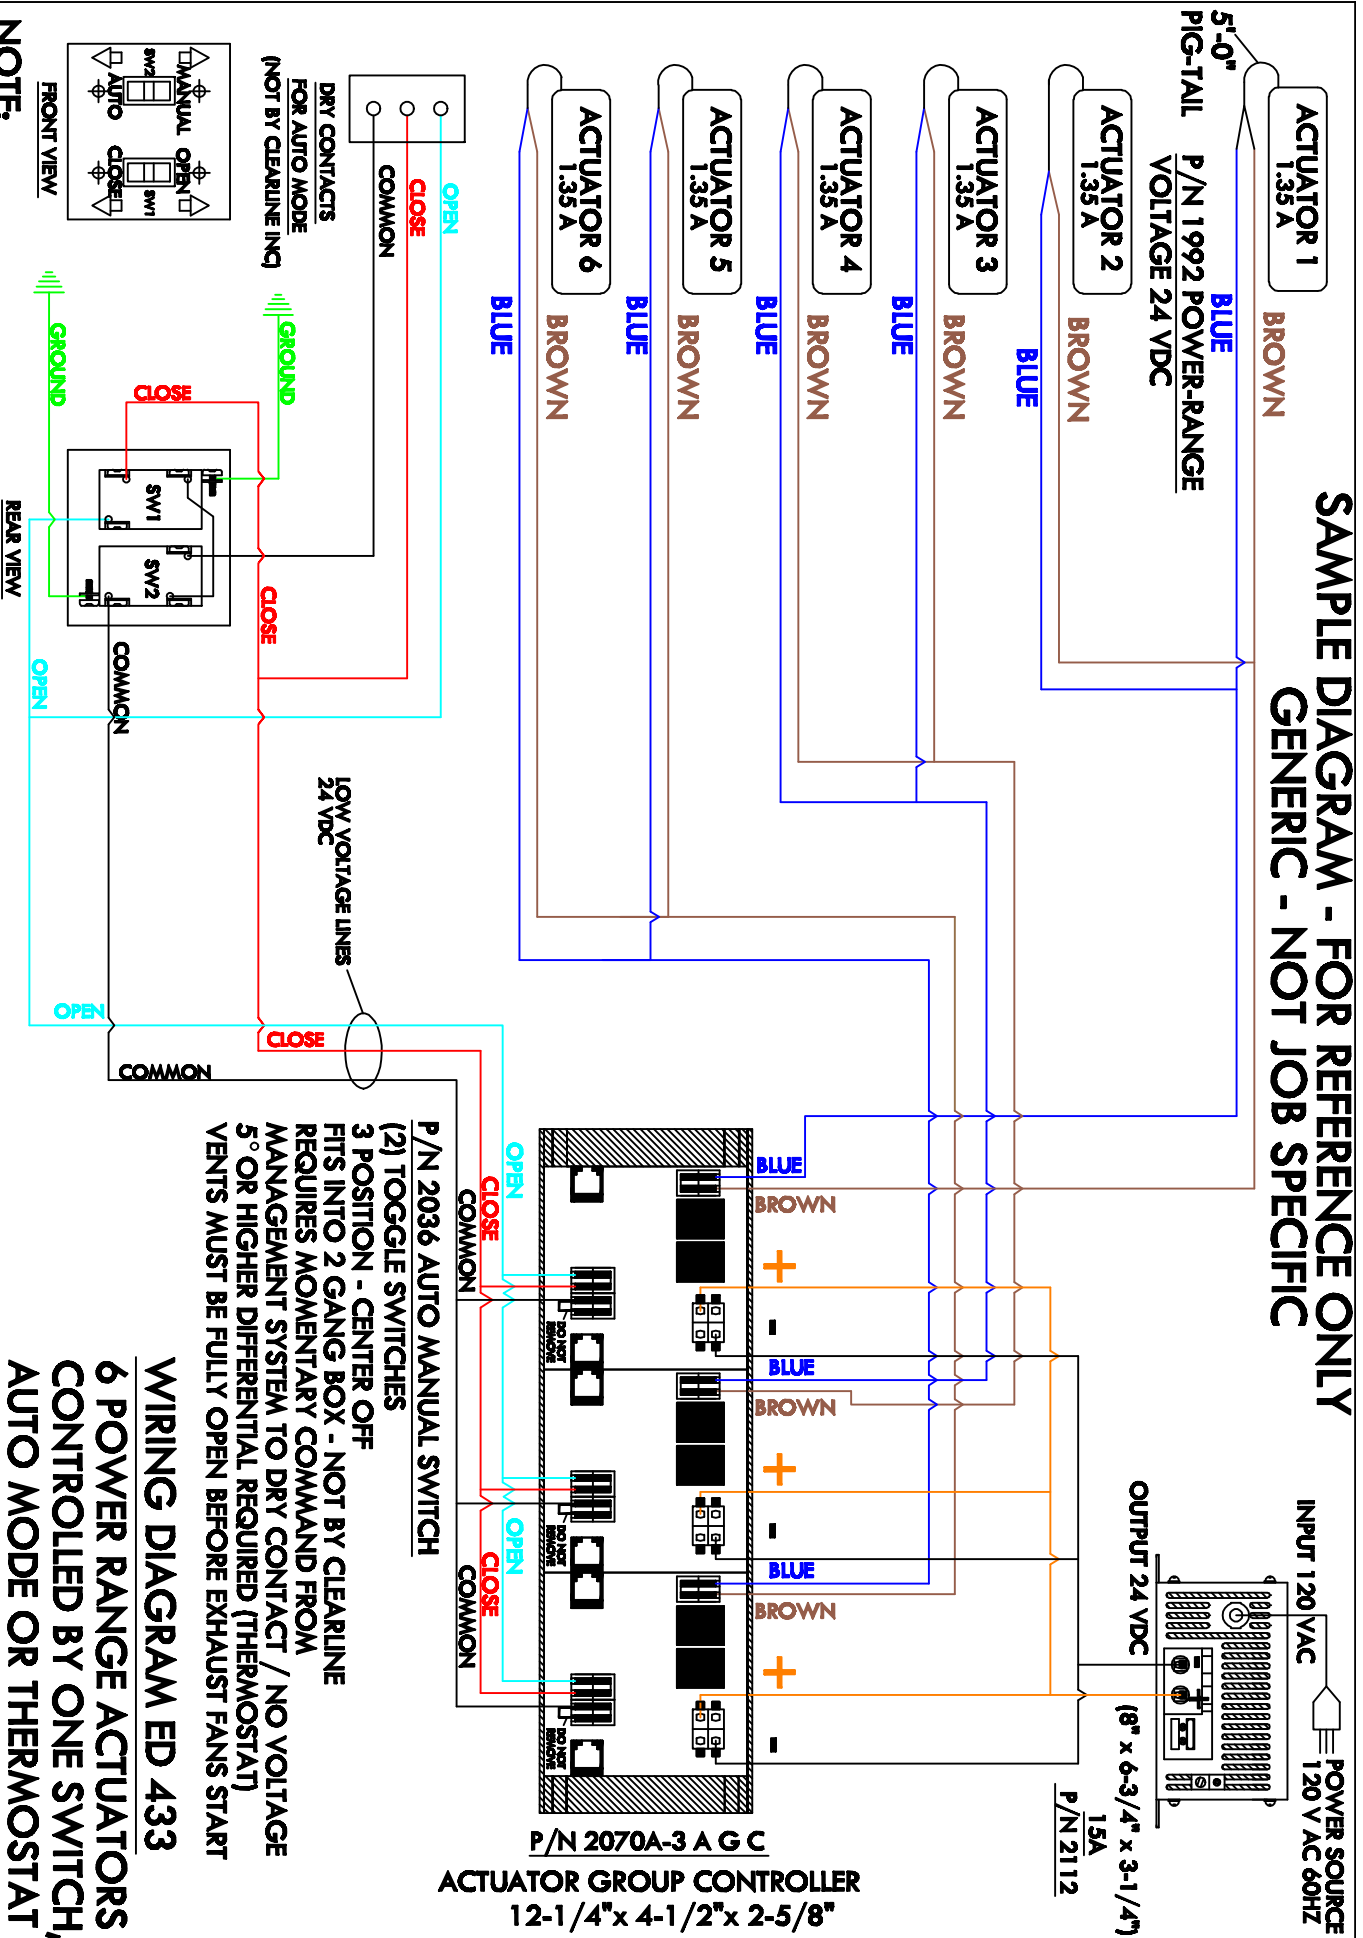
SAMPLE DIAGRAM - FOR REFERENCE ONLY
GENERIC - NOT JOB SPECIFIC

ACTUATOR 1
1.35 A

5'-0"
PIG-TAIL

P/N 1992 POWER-RANGE
VOLTAGE 24 VDC

ACTUATOR 2
1.35 A

ACTUATOR 3
1.35 A

ACTUATOR 4
1.35 A

ACTUATOR 5
1.35 A

ACTUATOR 6
1.35 A

BROWN
BLUE
BROWN
BLUE
BROWN
BLUE
BROWN
BLUE
BROWN
BLUE
BROWN
BLUE

OPEN
CLOSE
COMMON

DRY CONTACTS
FOR AUTO MODE
(NOT BY CLEARLINE INC)

MANUAL OPEN
SW2 SW1
AUTO CLOSE
FRONT VIEW

NOTE:

GROUND
GROUND
CLOSE
SW1
SW2
CLOSE
COMMON
OPEN
REAR VIEW

LOW VOLTAGE LINES
24 VDC

OPEN
CLOSE
COMMON

BLUE
BROWN
+
-
BLUE
BROWN
+
-
BLUE
BROWN
+
-

OPEN
CLOSE
COMMON
OPEN
CLOSE
COMMON

DO NOT REMOVE
DO NOT REMOVE
DO NOT REMOVE

P/N 2036 AUTO MANUAL SWITCH
(2) TOGGLE SWITCHES
3 POSITION - CENTER OFF
FITS INTO 2 GANG BOX - NOT BY CLEARLINE
REQUIRES MOMENTARY COMMAND FROM
MANAGEMENT SYSTEM TO DRY CONTACT / NO VOLTAGE
5° OR HIGHER DIFFERENTIAL REQUIRED (THERMOSTAT)
VENTS MUST BE FULLY OPEN BEFORE EXHAUST FANS START

INPUT 120 VAC
OUTPUT 24 VDC

POWER SOURCE
120 V AC 60HZ

(8" x 6-3/4" x 3-1/4")
15A
P/N 2112

P/N 2070A-3 A G C
ACTUATOR GROUP CONTROLLER
12-1/4"x 4-1/2"x 2-5/8"

WIRING DIAGRAM ED 433
6 POWER RANGE ACTUATORS
CONTROLLED BY ONE SWITCH,
AUTO MODE OR THERMOSTAT